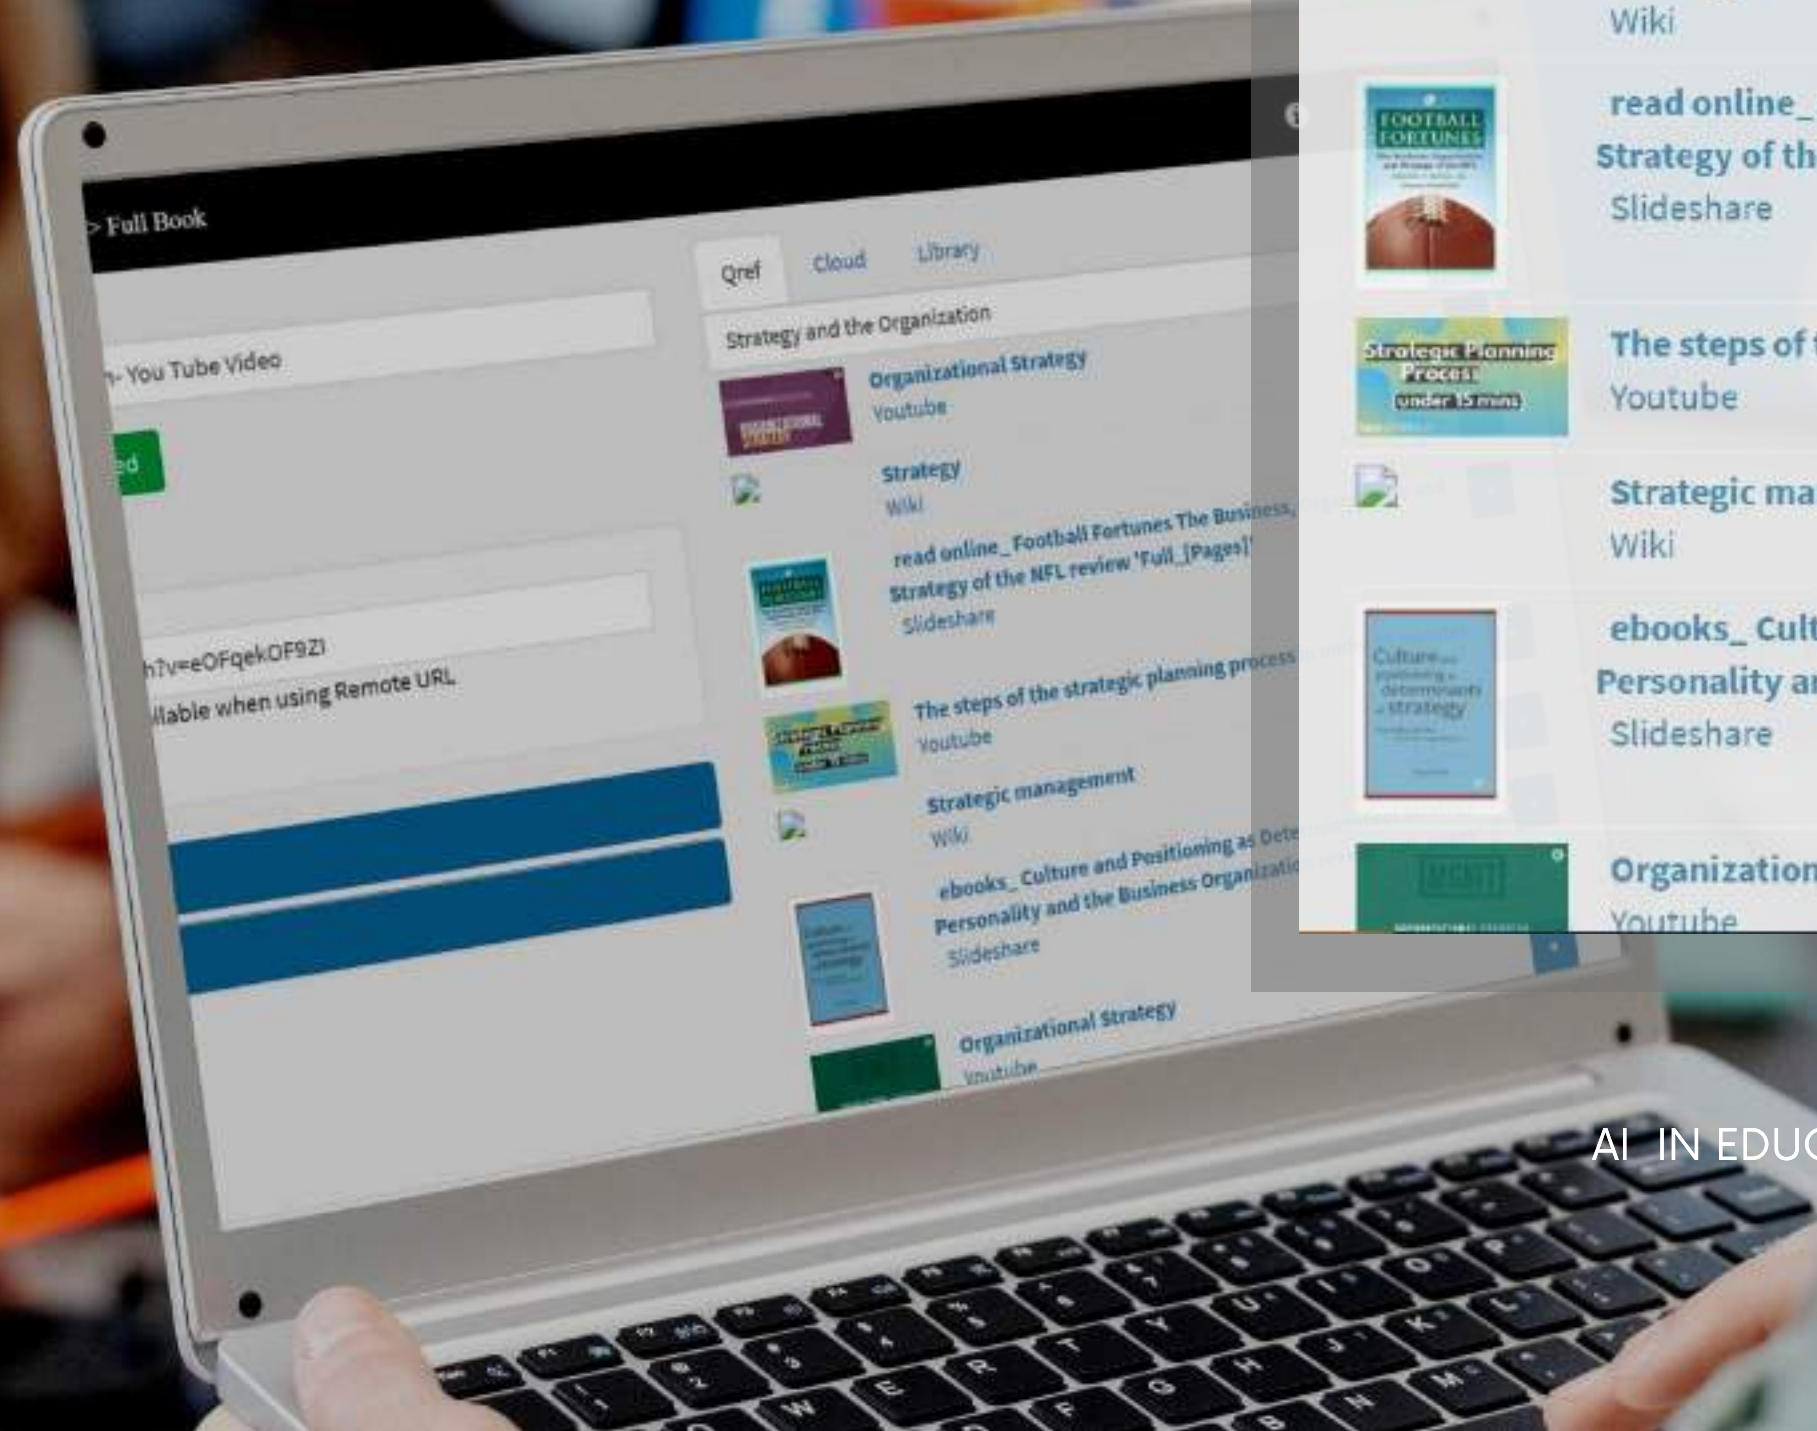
> Full Book

- You Tube Video

ed

h?v=eOFqekOF9ZI
ilable when using Remote URL

Qref
Cloud
Library

Strategy and the Organization

Organizational Strategy
Youtube

Strategy
Wiki

read online_ Football Fortunes The Business, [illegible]
Strategy of the NFL review 'Full_[Pages]'
Slideshare

The steps of the strategic planning process
Youtube

Strategic management
Wiki

ebooks_ Culture and Positioning as Dete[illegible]
Personality and the Business Organizatio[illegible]
Slideshare

Organizational Strategy
Youtube

Wiki

FOOTBALL FORTUNES

read online_
Strategy of th
Slideshare

Strategic Planning Process under 15 mins

The steps of
Youtube

Strategic ma
Wiki

Culture and positioning as determinants of strategy

ebooks_ Cult
Personality ar
Slideshare

Organization
Youtube

AI IN EDUC